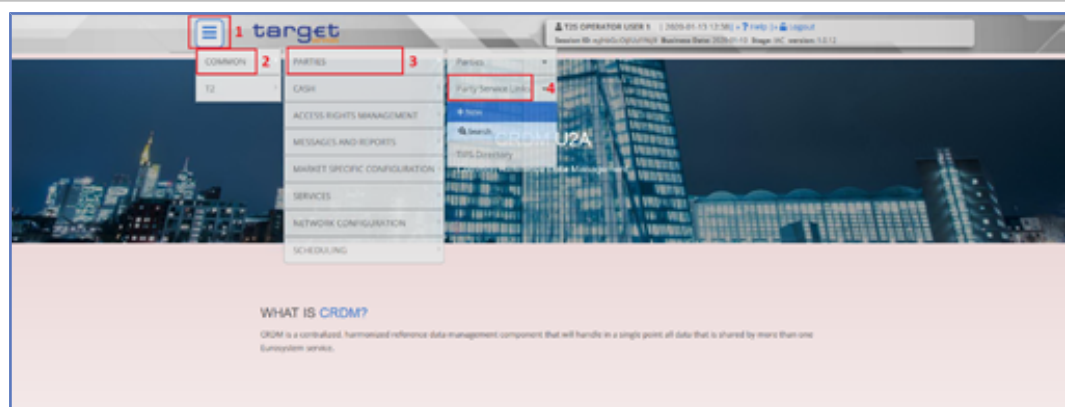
1 target

T2S OPERATOR USER 1 | 2020-01-13 12:58 | ? Help | Logout
Session ID: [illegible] Business Date: 2020-01-10 Stage: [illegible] version: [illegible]

COMMON 2
T2

PARTIES 3
CASH
ACCESS RIGHTS MANAGEMENT
MESSAGES AND REPORTS
MARKET SPECIFIC CONFIGURATION
SERVICES
NETWORK CONFIGURATION
SCHEDULING

Parties
Party Service Links 4
+ New
Search
TIPS Directory

CRDM U2A
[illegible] Data Management

WHAT IS CRDM?

CRDM is a centralized, harmonized reference data management component that will handle in a single point all data that is shared by more than one Eurosystem service.